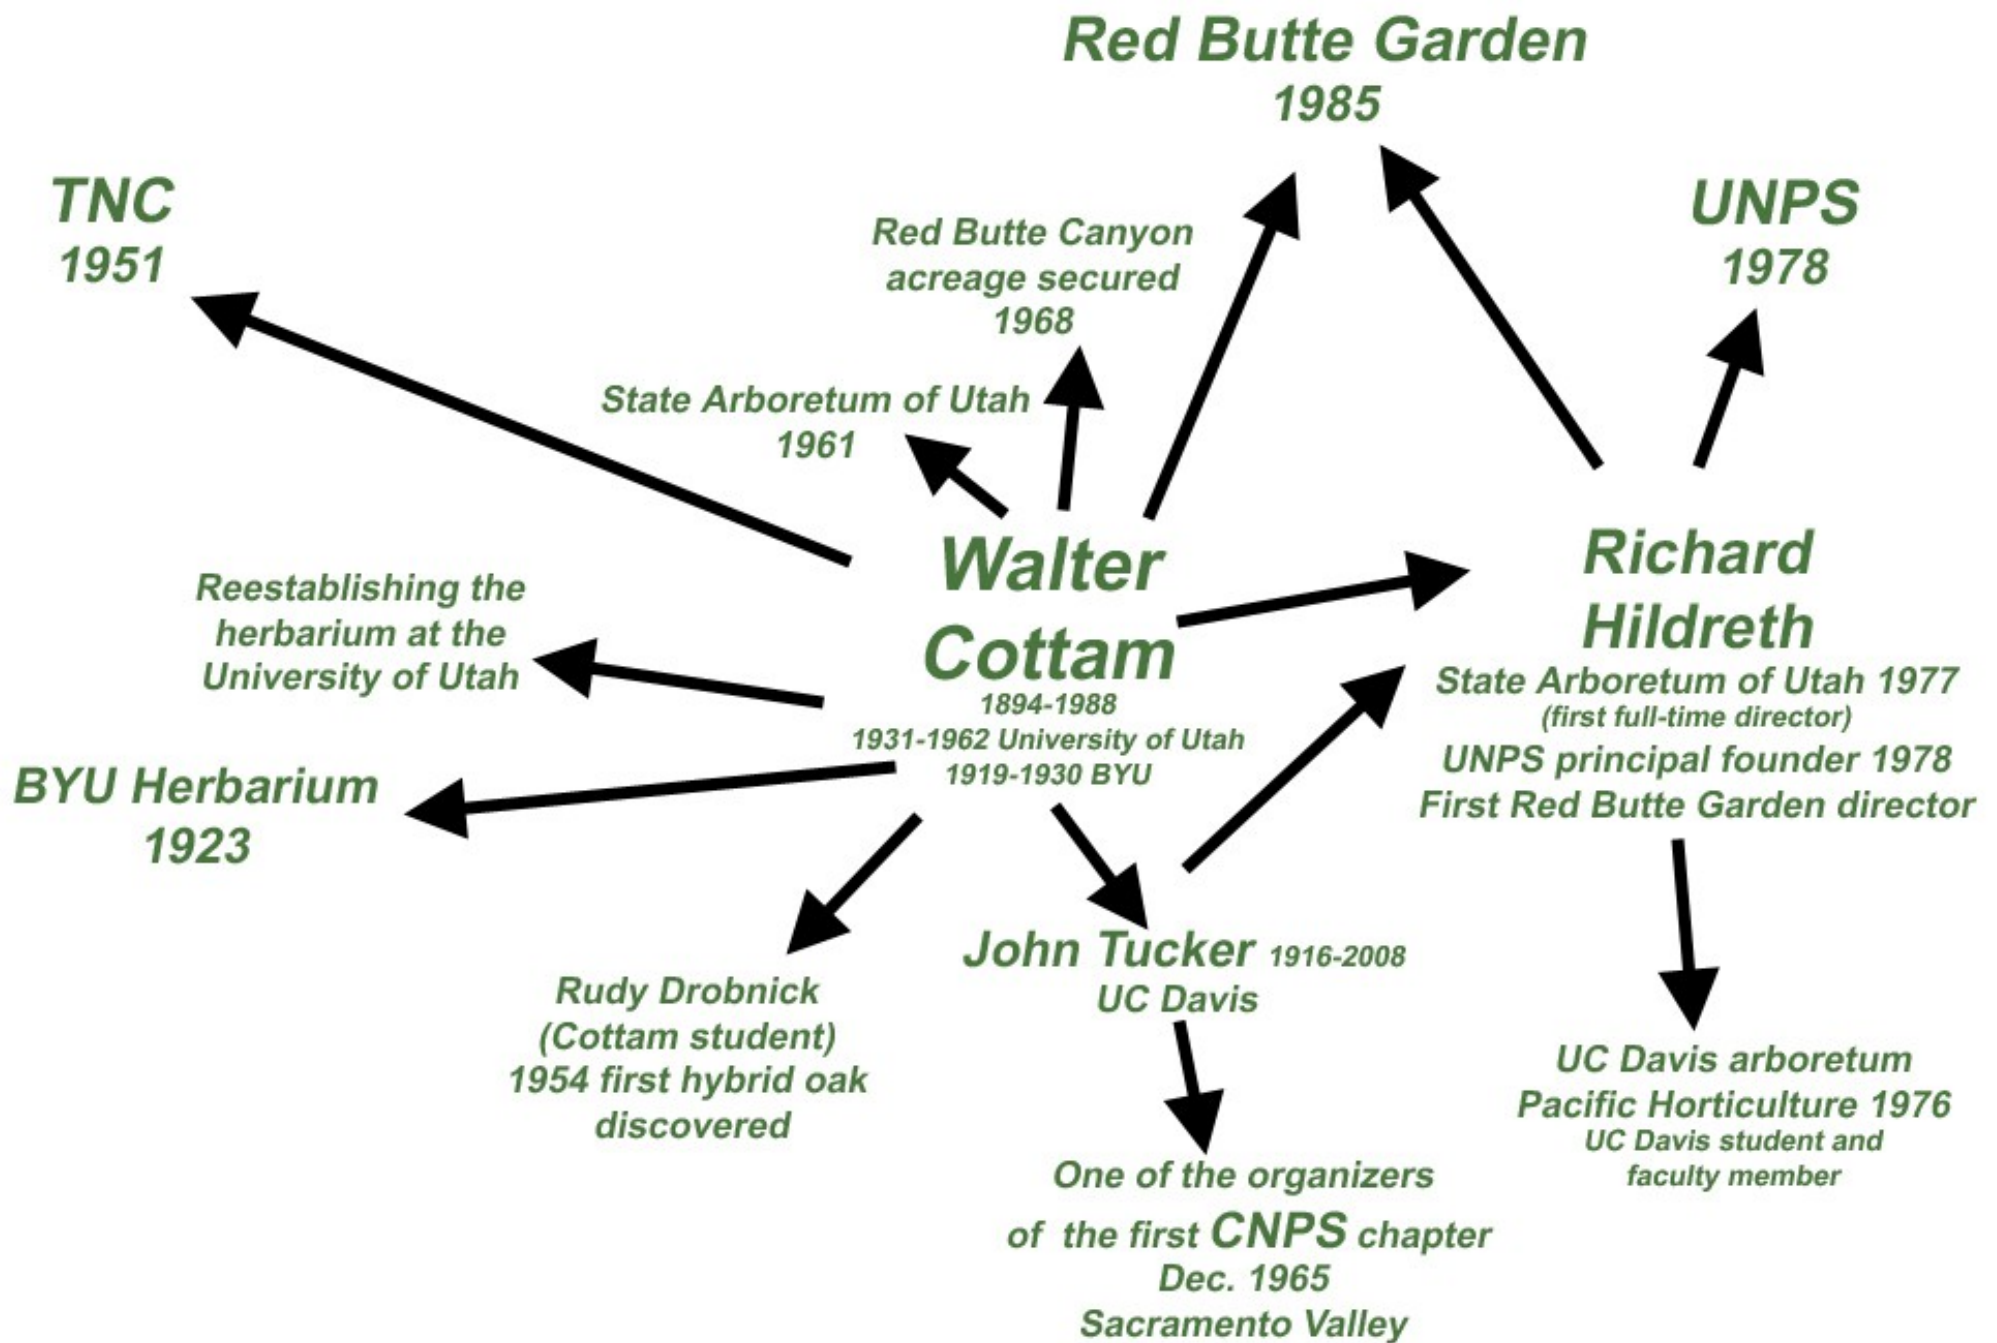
Red Butte Garden
1985

TNC
1951

Red Butte Canyon acreage secured 1968

UNPS
1978

State Arboretum of Utah
1961

Walter Cottam
1894-1988
1931-1962 University of Utah
1919-1930 BYU

Richard Hildreth
State Arboretum of Utah 1977
(first full-time director)
UNPS principal founder 1978
First Red Butte Garden director

Reestablishing the herbarium at the University of Utah

BYU Herbarium
1923

John Tucker 1916-2008
UC Davis

Rudy Drobnick
(Cottam student)
1954 first hybrid oak discovered

UC Davis arboretum
Pacific Horticulture 1976
UC Davis student and faculty member

One of the organizers of the first CNPS chapter
Dec. 1965
Sacramento Valley